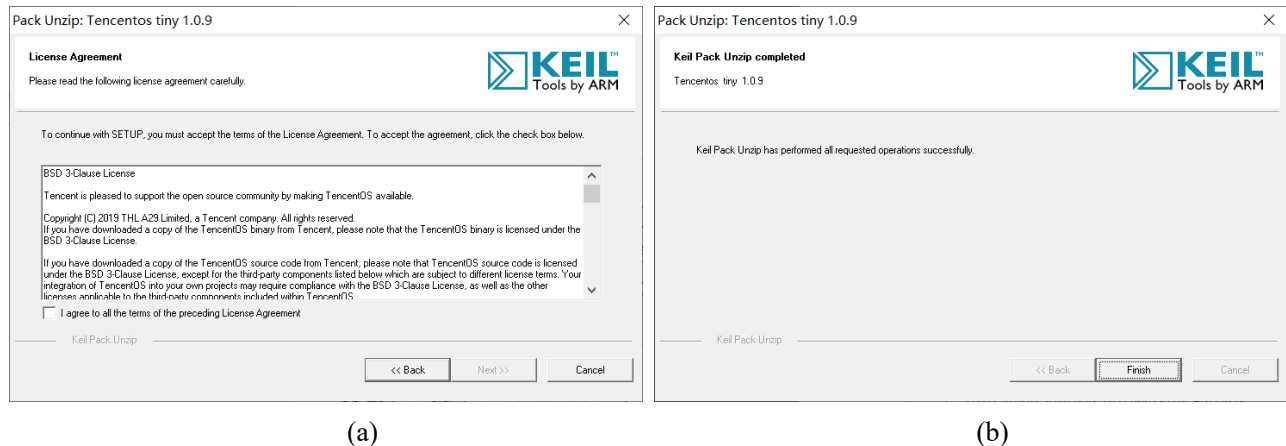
Pack Unzip: Tencentos tiny 1.0.9

License Agreement

Please read the following license agreement carefully.

KEIL™
Tools by ARM

To continue with SETUP, you must accept the terms of the License Agreement. To accept the agreement, click the check box below.

BSD 3-Clause License

Tencent is pleased to support the open source community by making TencentOS available.

Copyright (C) 2019 THL A29 Limited, a Tencent company. All rights reserved.
If you have downloaded a copy of the TencentOS binary from Tencent, please note that the TencentOS binary is licensed under the BSD 3-Clause License.

If you have downloaded a copy of the TencentOS source code from Tencent, please note that TencentOS source code is licensed under the BSD 3-Clause License, except for the third-party components listed below which are subject to different license terms. Your integration of TencentOS into your own projects may require compliance with the BSD 3-Clause License, as well as the other licenses applicable to the third-party components included within TencentOS.

I agree to all the terms of the preceding License Agreement

Keil Pack Unzip

<< Back

Next >>

Cancel

Pack Unzip: Tencentos tiny 1.0.9

Keil Pack Unzip completed

Tencentos tiny 1.0.9

KEIL™
Tools by ARM

Keil Pack Unzip has performed all requested operations successfully.

Keil Pack Unzip

<< Back

Finish

Cancel

(a)

(b)